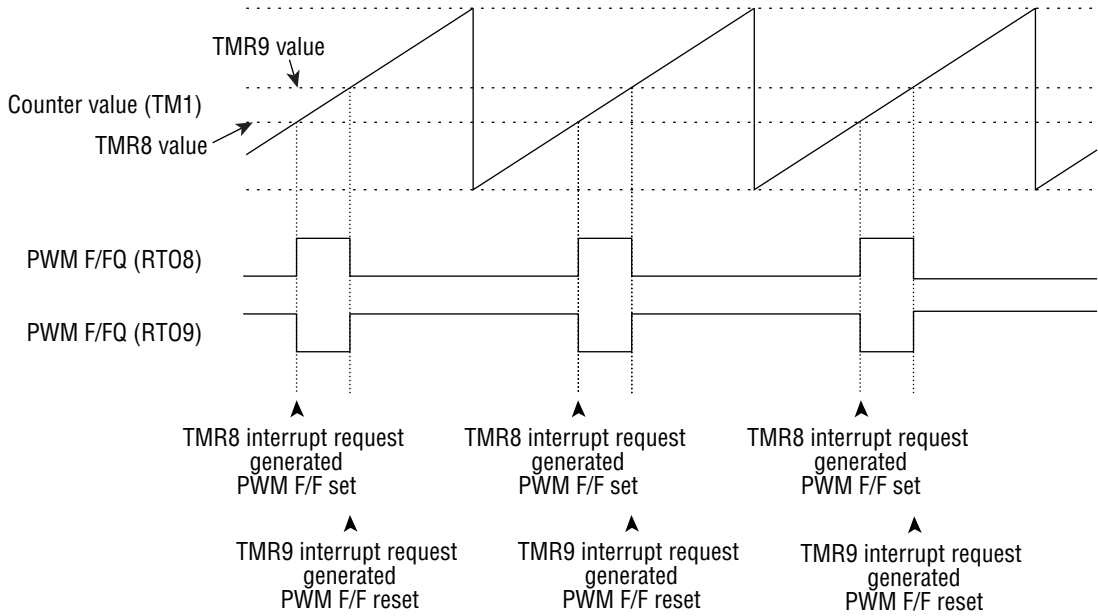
TMR9 value

Counter value (TM1)

TMR8 value

PWM F/FQ (RTO8)

PWM F/FQ (RTO9)

TMR8 interrupt request generated PWM F/F set

TMR8 interrupt request generated PWM F/F set

TMR8 interrupt request generated PWM F/F set

TMR9 interrupt request generated PWM F/F reset

TMR9 interrupt request generated PWM F/F reset

TMR9 interrupt request generated PWM F/F reset